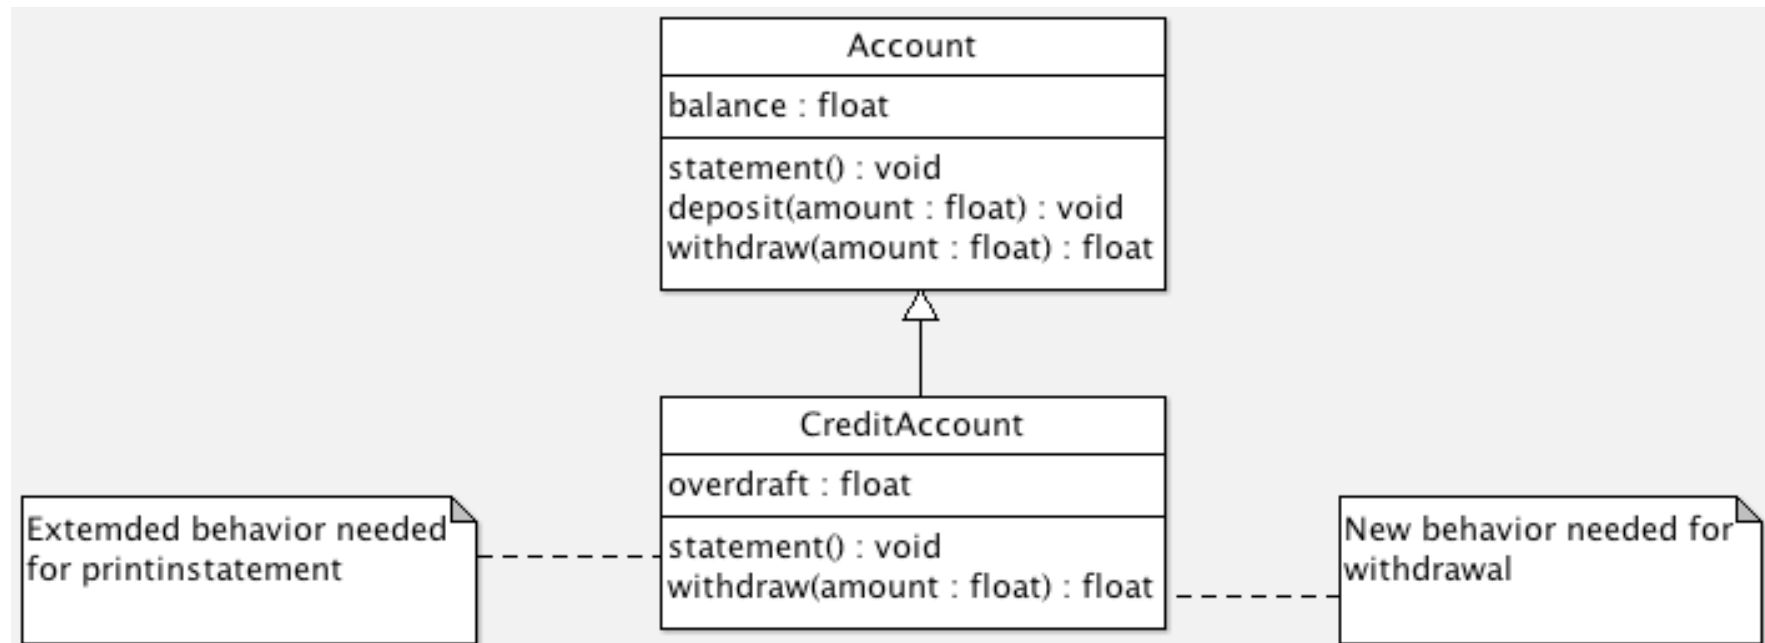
Account

balance : float

statement() : void
deposit(amount : float) : void
withdraw(amount : float) : float

CreditAccount

overdraft : float

statement() : void
withdraw(amount : float) : float

Extemded behavior needed for printinstatement

New behavior needed for withdrawal